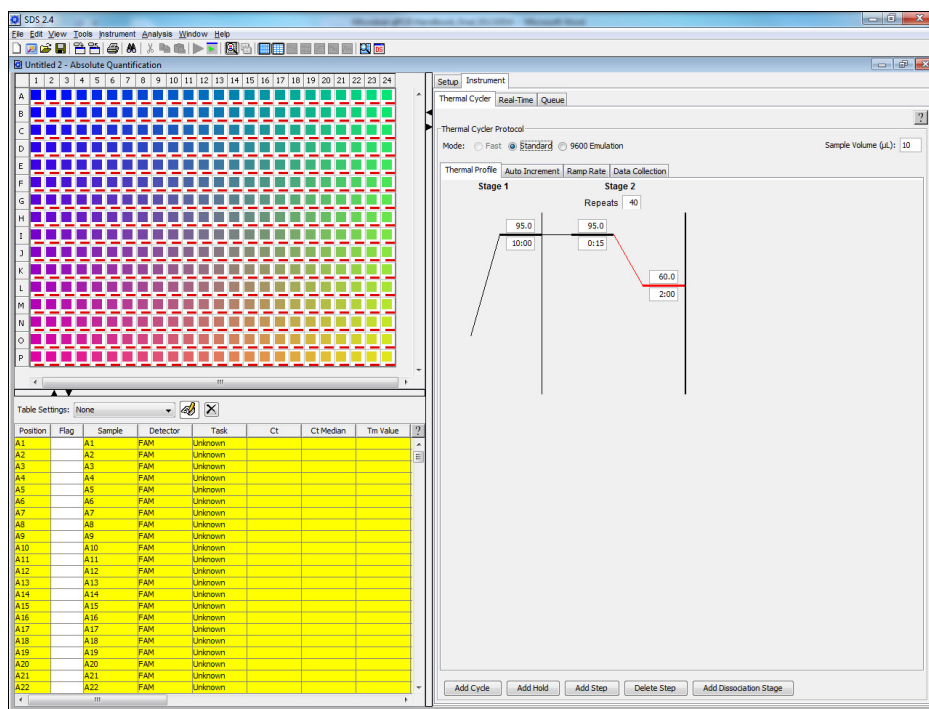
SDS 2.4

File Edit View Tools Instrument Analysis Window Help

Untitled 2 - Absolute Quantification

| | 1 | 2 | 3 | 4 | 5 | 6 | 7 | 8 | 9 | 10 | 11 | 12 | 13 | 14 | 15 | 16 | 17 | 18 | 19 | 20 | 21 | 22 | 23 | 24 |
|---|---|---|---|---|---|---|---|---|---|---|---|---|---|---|---|---|---|---|---|---|---|---|---|---|
| A | | | | | | | | | | | | | | | | | | | | | | | | |
| B | | | | | | | | | | | | | | | | | | | | | | | | |
| C | | | | | | | | | | | | | | | | | | | | | | | | |
| D | | | | | | | | | | | | | | | | | | | | | | | | |
| E | | | | | | | | | | | | | | | | | | | | | | | | |
| F | | | | | | | | | | | | | | | | | | | | | | | | |
| G | | | | | | | | | | | | | | | | | | | | | | | | |
| H | | | | | | | | | | | | | | | | | | | | | | | | |
| I | | | | | | | | | | | | | | | | | | | | | | | | |
| J | | | | | | | | | | | | | | | | | | | | | | | | |
| K | | | | | | | | | | | | | | | | | | | | | | | | |
| L | | | | | | | | | | | | | | | | | | | | | | | | |
| M | | | | | | | | | | | | | | | | | | | | | | | | |
| N | | | | | | | | | | | | | | | | | | | | | | | | |
| O | | | | | | | | | | | | | | | | | | | | | | | | |
| P | | | | | | | | | | | | | | | | | | | | | | | | |

Table Settings: None

| Position | Flag | Sample | Detector | Task | Ct | Ct Median | Tm Value |
|---|---|---|---|---|---|---|---|
| A1 | | A1 | FAM | Unknown | | | |
| A2 | | A2 | FAM | Unknown | | | |
| A3 | | A3 | FAM | Unknown | | | |
| A4 | | A4 | FAM | Unknown | | | |
| A5 | | A5 | FAM | Unknown | | | |
| A6 | | A6 | FAM | Unknown | | | |
| A7 | | A7 | FAM | Unknown | | | |
| A8 | | A8 | FAM | Unknown | | | |
| A9 | | A9 | FAM | Unknown | | | |
| A10 | | A10 | FAM | Unknown | | | |
| A11 | | A11 | FAM | Unknown | | | |
| A12 | | A12 | FAM | Unknown | | | |
| A13 | | A13 | FAM | Unknown | | | |
| A14 | | A14 | FAM | Unknown | | | |
| A15 | | A15 | FAM | Unknown | | | |
| A16 | | A16 | FAM | Unknown | | | |
| A17 | | A17 | FAM | Unknown | | | |
| A18 | | A18 | FAM | Unknown | | | |
| A19 | | A19 | FAM | Unknown | | | |
| A20 | | A20 | FAM | Unknown | | | |
| A21 | | A21 | FAM | Unknown | | | |
| A22 | | A22 | FAM | Unknown | | | |

Setup Instrument

Thermal Cycler Real-Time Queue

?

Thermal Cycler Protocol

Mode: Fast Standard 9600 Emulation

Sample Volume (µL): 10

Thermal Profile Auto Increment Ramp Rate Data Collection

Stage 1

Stage 2

Repeats 40

95.0
10:00

95.0
0:15

60.0
2:00

Add Cycle Add Hold Add Step Delete Step Add Dissociation Stage